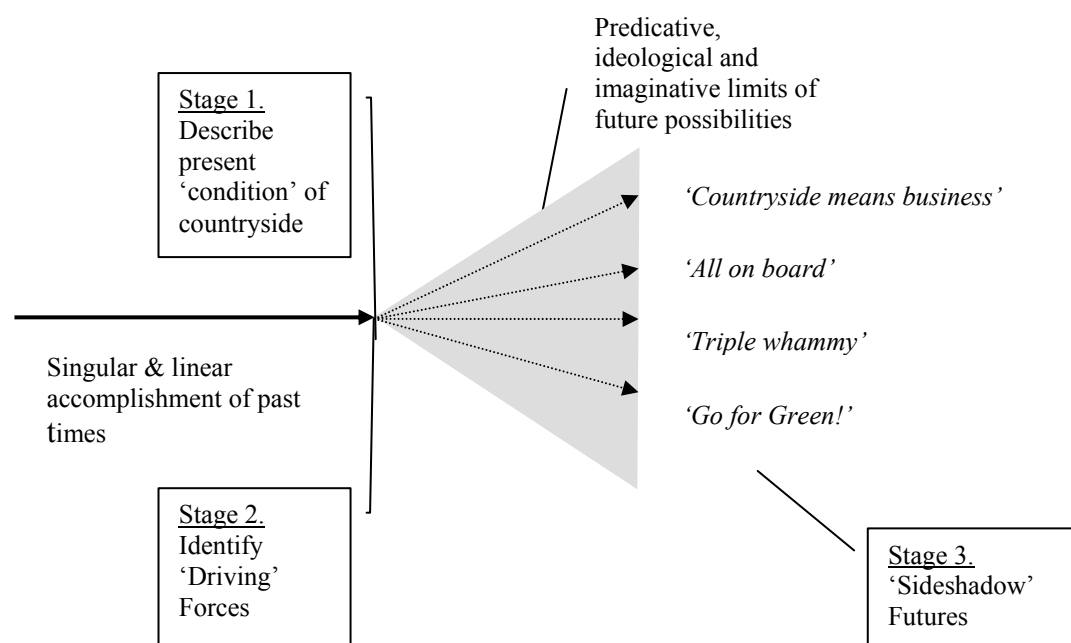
Predicative, ideological and imaginative limits of future possibilities

Stage 1. Describe present 'condition' of countryside

'Countryside means business'

'All on board'

'Triple whammy'

'Go for Green!'

Singular & linear accomplishment of past times

Stage 2. Identify 'Driving' Forces

Stage 3. 'Sideshadow' Futures